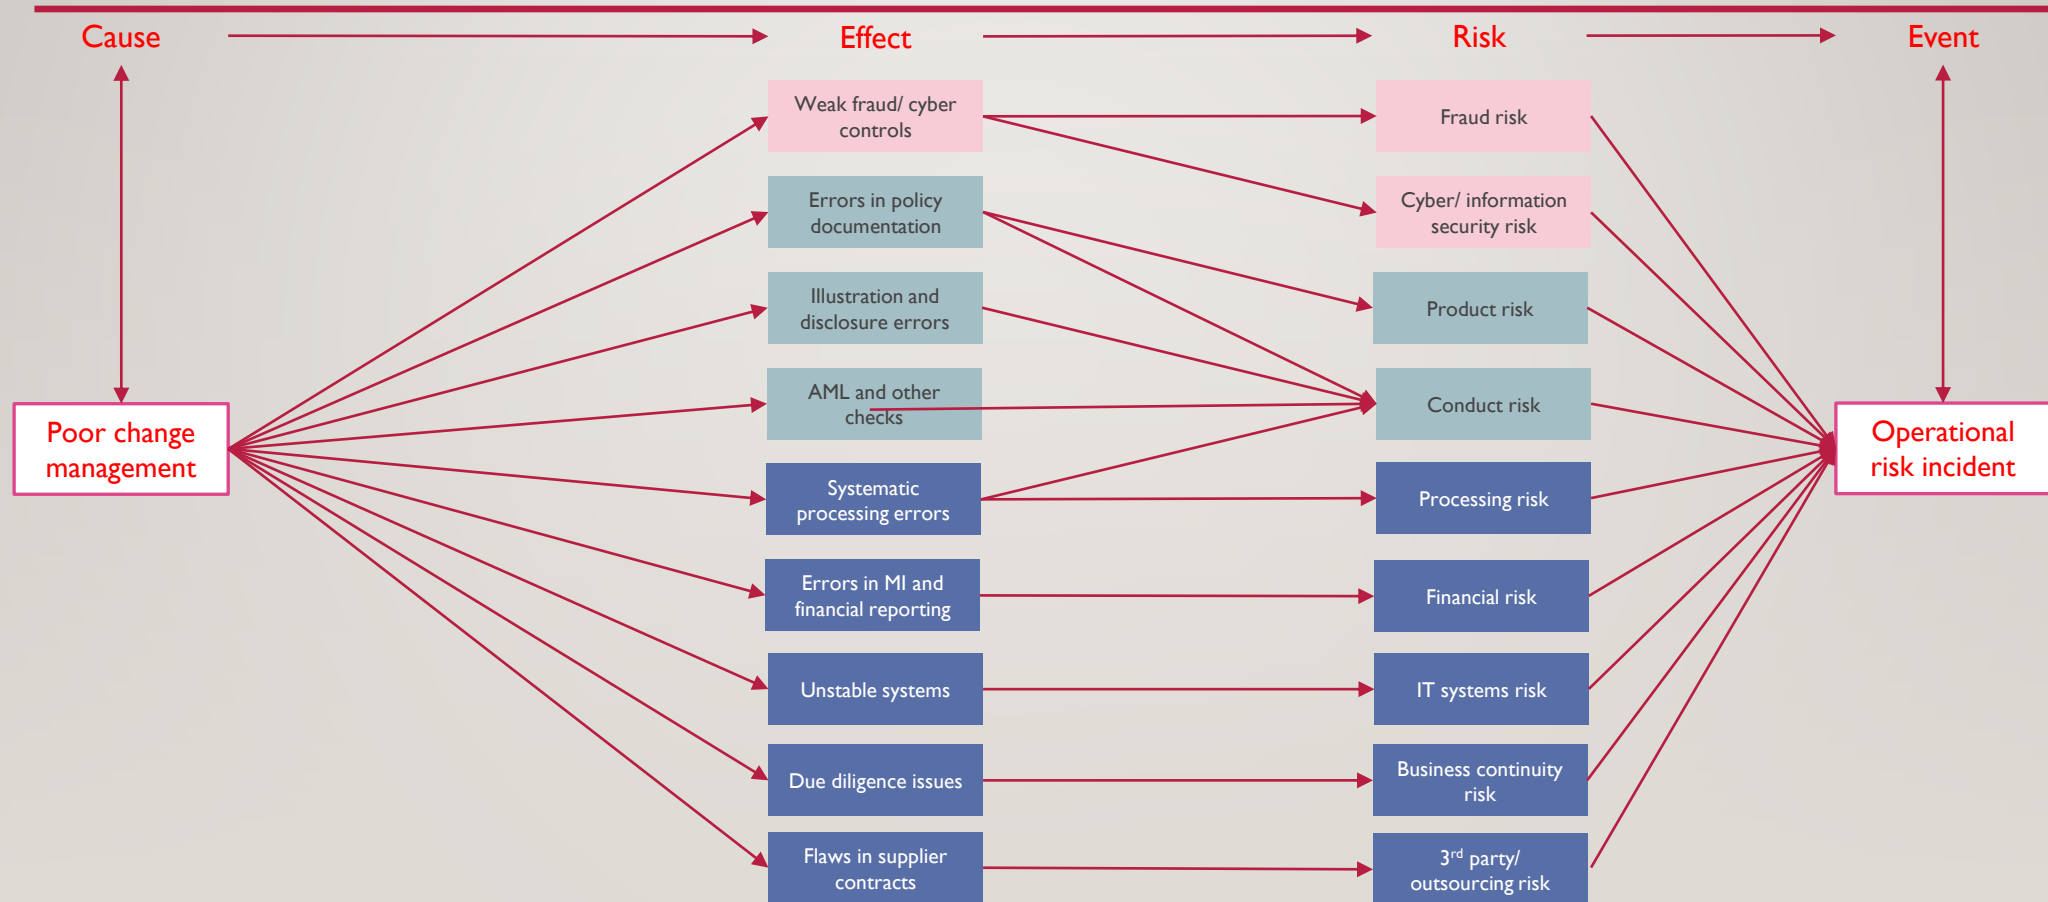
Cause

Effect

Risk

Event

Poor change management

Weak fraud/ cyber controls

Errors in policy documentation

Illustration and disclosure errors

AML and other checks

Systematic processing errors

Errors in MI and financial reporting

Unstable systems

Due diligence issues

Flaws in supplier contracts

Fraud risk

Cyber/ information security risk

Product risk

Conduct risk

Processing risk

Financial risk

IT systems risk

Business continuity risk

$3^{rd}$ party/ outsourcing risk

Operational risk incident